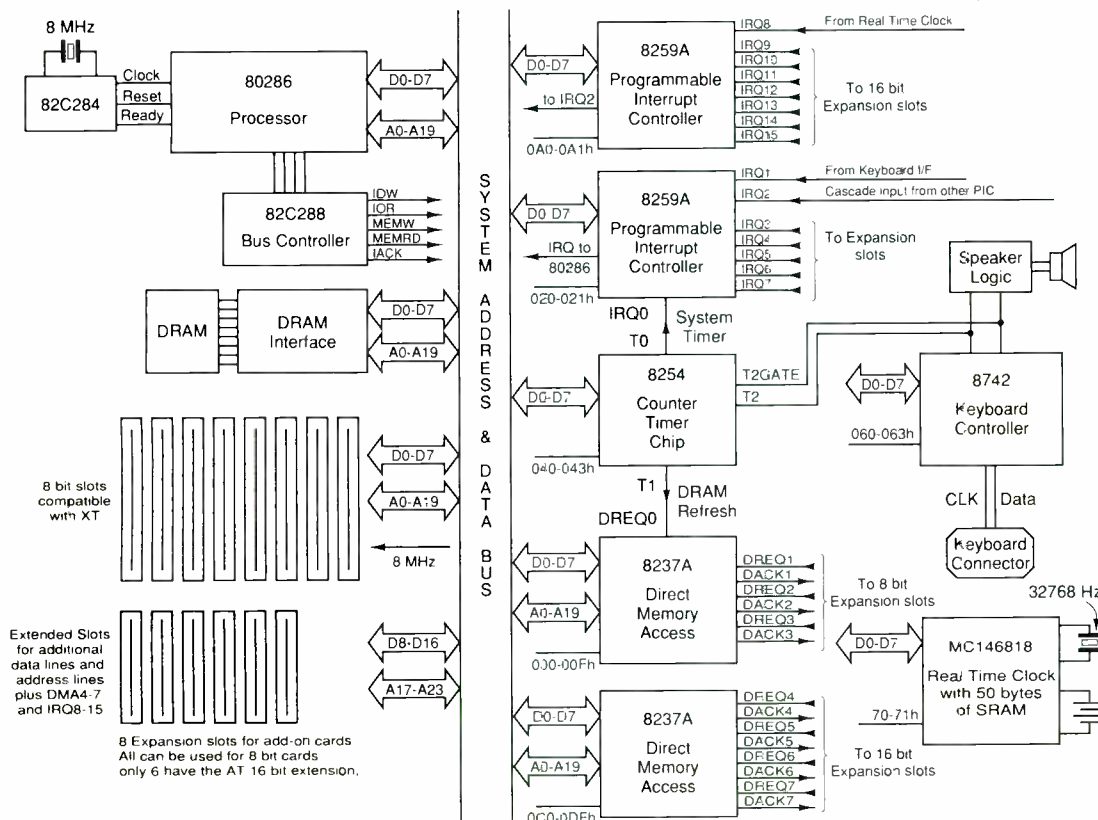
8 MHz

82C284

Clock
Reset
Ready

80286
Processor

D0-D7
A0-A19

82C288
Bus Controller

IOW
IOR
MEMW
MEMRD
IACK

DRAM

DRAM
Interface

D0-D7
A0-A19

8 bit slots compatible with XT

D0-D7
A0-A19
8 MHz

Extended Slots for additional data lines and address lines plus DMA4-7 and IRQ8-15

D8-D16
A17-A23

8 Expansion slots for add-on cards
All can be used for 8 bit cards
only 6 have the AT 16 bit extension.

S
Y
S
T
E
M

A
D
D
R
E
S
S

&

D
A
T
A

B
U
S

D0-D7
to IRQ2
0A0-0A1h

8259A
Programmable
Interrupt
Controller

IRQ8 From Real Time Clock
IRQ9
IRQ10
IRQ11
IRQ12
IRQ13
IRQ14
IRQ15
To 16 bit Expansion slots

D0 D7
IRQ to 80286
020-021h

8259A
Programmable
Interrupt
Controller

IRQ1 From Keyboard I/F
IRQ2 Cascade input from other PIC
IRQ3
IRQ4
IRQ5
IRQ6
IRQ7
To Expansion slots

Speaker Logic

IRQ0
T0
System Timer

D0-D7
040-043h

8254
Counter
Timer
Chip

T2GATE
T2

D0-D7
060-063h

8742
Keyboard
Controller

CLK
Data

Keyboard
Connector

T1
DREQ0
DRAM
Refresh

D0-D7
A0-A19
000-00Fh

8237A
Direct
Memory
Access

DREQ1
DACK1
DREQ2
DACK2
DREQ3
DACK3
To 8 bit Expansion slots

32768 Hz

D0-D7
70-71h

MC146818
Real Time Clock
with 50 bytes
of SRAM

D0-D7
A0-A19
0C0-0DFh

8237A
Direct
Memory
Access

DREQ4
DACK4
DREQ5
DACK5
DREQ6
DACK6
DREQ7
DACK7
To 16 bit Expansion slots